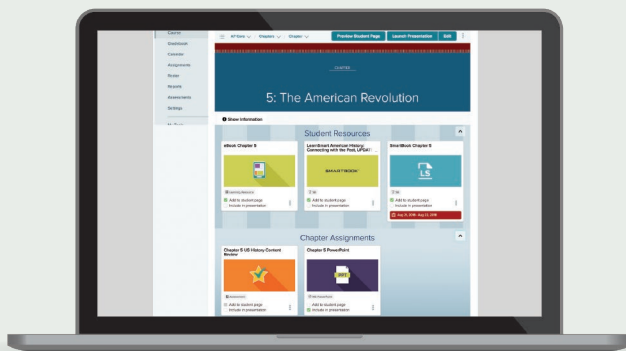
Course
Dashboard
Calendar
Assignments
Roster
Reports
Assessments
Settings

All Units
Chapters
Chapter
Preview Student Page
Launch Presentation
Edit

CHAPTER

5: The American Revolution

Show Information

Student Resources

eBook Chapter 5

Add to student page
Include in presentation

LearnSmart American History: Connecting with the Past, UPDATED

SMARTBOOK

Add to student page
Include in presentation

SmartBook Chapter 5

LS

Add to student page
Include in presentation

Aug 11, 2016 - Aug 22, 2016

Chapter Assignments

Chapter 5 US History Content Review

Add to student page
Include in presentation

Chapter 5 PowerPoint

PPT

Add to student page
Include in presentation